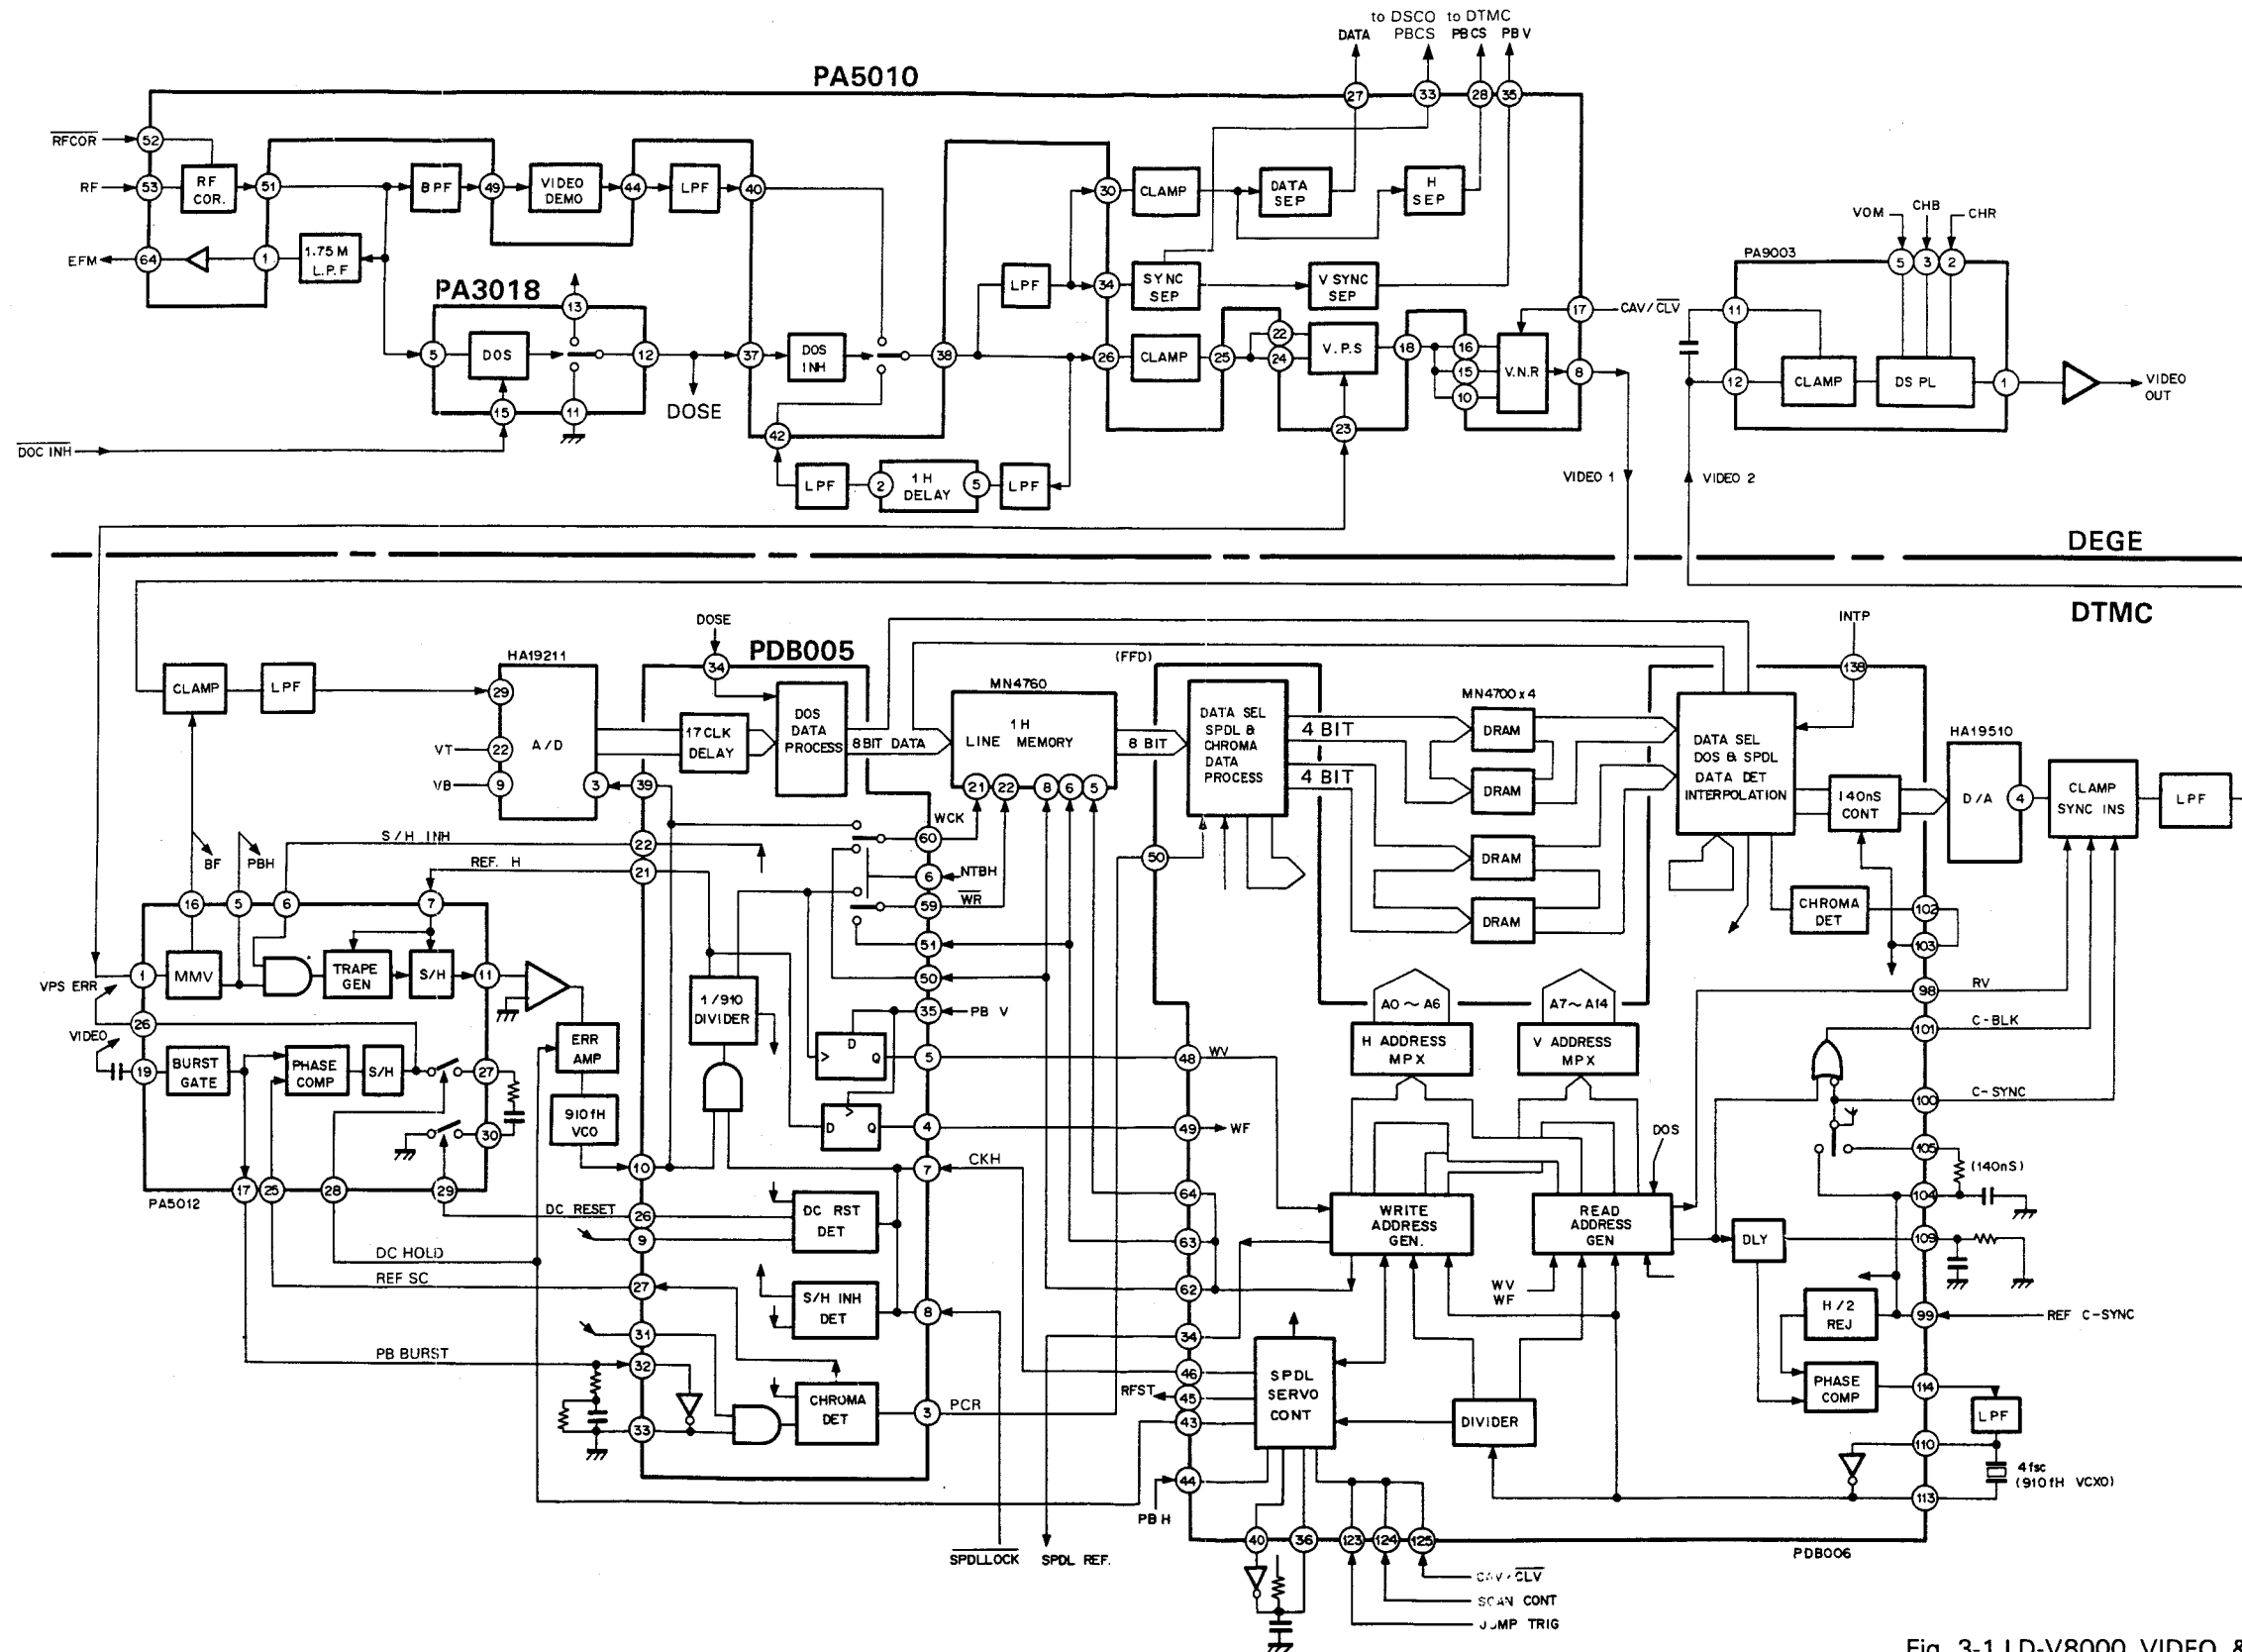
to DSCO to DTMC
DATA PBCS PBCS PBV

PA5010

$\overline{RFCOR}$ 52
RF 53 RF COR. 51 BPF 49 VIDEO DEMO 44 LPF 40
EFM 64 1 1.75M L.P.F
27 33 28 35
30 CLAMP DATA SEP H SEP
34 SYNC SEP V SYNC SEP
LPF
26 CLAMP 25 22 24 V.P.S 18 16 15 10 V.N.R 17 8
23
CAV/$\overline{CLV}$

PA3018
13
5 DOS 12 37 DOS INH 38
15 11
DOSE
42
$\overline{DOC\ INH}$
LPF 2 1H DELAY 5 LPF

VOM CHB CHR
PA9003
5 3 2
11
12 CLAMP DS PL 1 VIDEO OUT

VIDEO 1 VIDEO 2

DEGE

DTMC

DOSE
HA19211 34 PDB005
CLAMP LPF 29
VT 22 A/D
VB 9 3 39
17CLK DELAY DOS DATA PROCESS 8BIT DATA
(FFD)
MN4760
1H LINE MEMORY 8 BIT
21 22 8 6 5
WCK 60
DATA SEL SPDL & CHROMA DATA PROCESS
4 BIT
4 BIT
MN4700x4
DRAM
DRAM
DRAM
DRAM
INTP
138
DATA SEL DOS & SPDL DATA DET INTERPOLATION
140nS CONT
HA19510
D/A 4 CLAMP SYNC INS LPF
CHROMA DET
102
103
RV 98
C-BLK 101
C-SYNC 100
DOS
105 (140nS)
104
109
99 REF C-SYNC
H/2 REJ
PHASE COMP 114
LPF
110
113
4fsc (910fH VCXO)
PDB006

BF PBH
S/H INH 22
REF. H 21
16 5 6 7
VPS ERR 1 MMV TRAPE GEN S/H 11
26
VIDEO 19 BURST GATE PHASE COMP S/H 27
30
ERR AMP
910fH VCO
17 25 28 29
PA5012
1/910 DIVIDER
10
6 NTBH
59 $\overline{WR}$
51
50
35 PB V
D Q 5
D Q 4
7 CKH
DC RESET 26 DC RST DET
9
DC HOLD
REF SC 27
S/H INH DET 8
31
PB BURST 32
33 CHROMA DET 3 PCR
50
48 WV
49 WF
64
63
62
34
46
RFST 45
43
44
PB H
AO ~ A6 A7 ~ A14
H ADDRESS MPX V ADDRESS MPX
WRITE ADDRESS GEN.
READ ADDRESS GEN
DLY
WV WF
SPDL SERVO CONT
DIVIDER
40 36 123 124 125
$\overline{SPDLLOCK}$ SPDL REF.
CAV/$\overline{CLV}$
SCAN CONT
JUMP TRIG

Fig. 3-1 LD-V8000 VIDEO &